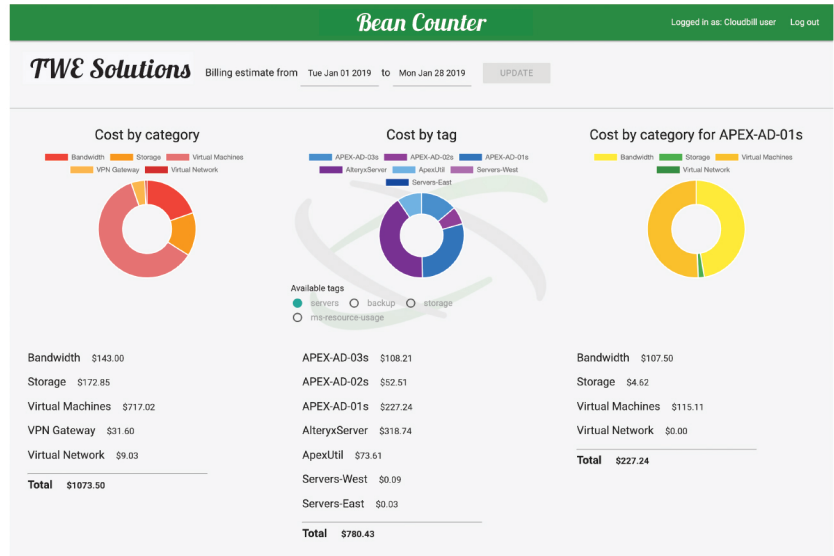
Bean Counter

Logged in as: Cloudbill user Log out

TWE Solutions Billing estimate from Tue Jan 01 2019 to Mon Jan 28 2019 UPDATE

Cost by category

Bandwidth Storage Virtual Machines VPN Gateway Virtual Network

Bandwidth $143.00
Storage $172.85
Virtual Machines $717.02
VPN Gateway $31.60
Virtual Network $9.03
Total $1073.50

Cost by tag

APEX-AD-03s APEX-AD-02s APEX-AD-01s AlteryxServer ApexUtil Servers-West Servers-East

Available tags
servers backup storage
ms-resource-usage

APEX-AD-03s $108.21
APEX-AD-02s $52.51
APEX-AD-01s $227.24
AlteryxServer $318.74
ApexUtil $73.61
Servers-West $0.09
Servers-East $0.03
Total $780.43

Cost by category for APEX-AD-01s

Bandwidth Storage Virtual Machines Virtual Network

Bandwidth $107.50
Storage $4.62
Virtual Machines $115.11
Virtual Network $0.00
Total $227.24